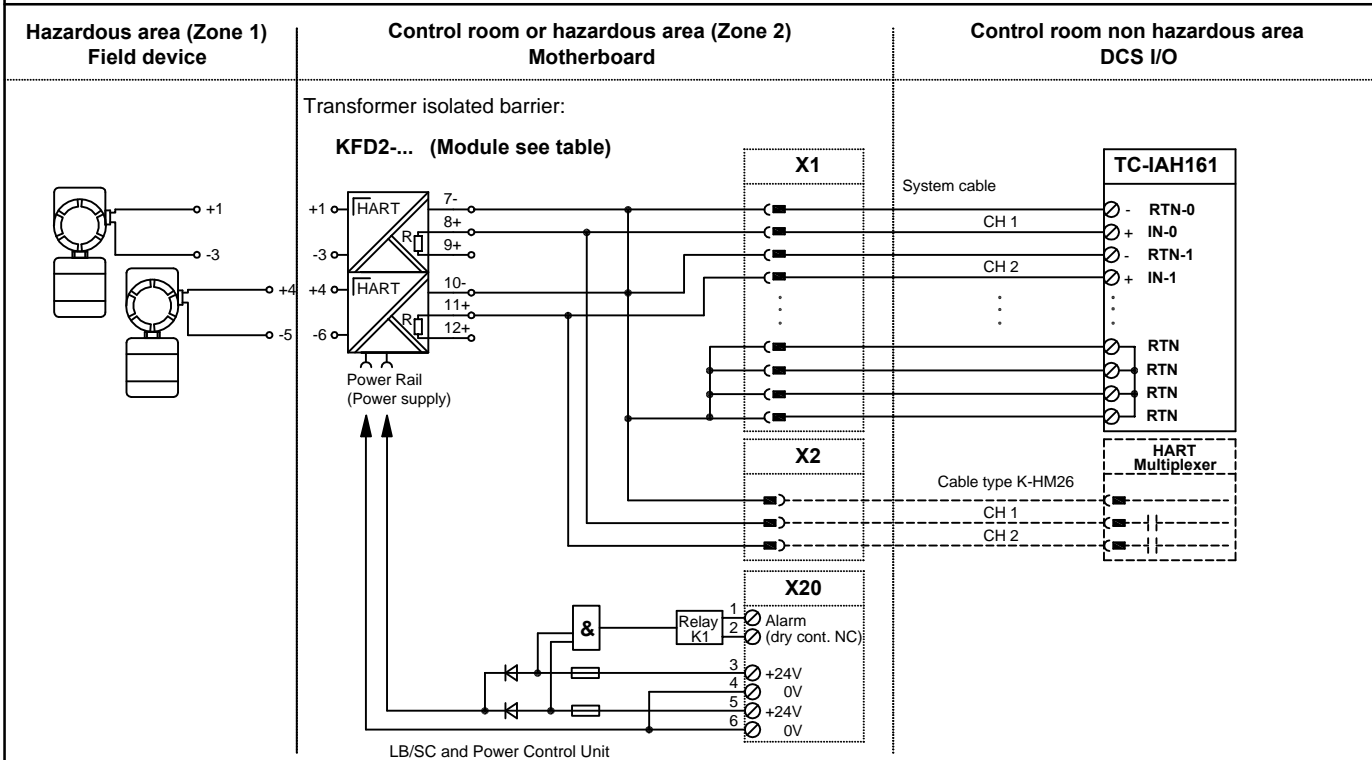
Hazardous area (Zone 1)
Field device

Control room or hazardous area (Zone 2)
Motherboard

Control room non hazardous area
DCS I/O

Transformer isolated barrier:

KFD2-... (Module see table)

+1
-3
+4
-5

+1
-3
+4
-6

HART
HART
R
R

7-
8+
9+
10-
11+
12+

Power Rail
(Power supply)

X1

System cable

CH 1
CH 2

TC-IAH161

- RTN-0
+ IN-0
- RTN-1
+ IN-1

RTN
RTN
RTN
RTN

X2

Cable type K-HM26

CH 1
CH 2

HART
Multiplexer

X20

&

Relay
K1

1
2
Alarm
(dry cont. NC)

3 +24V
4 0V
5 +24V
6 0V

LB/SC and Power Control Unit